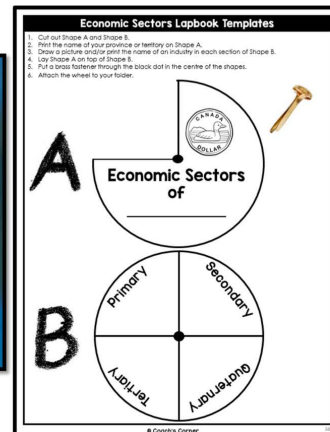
Economic Sectors Lapbook Templates

1. Cut out Shape A and Shape B.
2. Print the name of your province or territory on Shape A.
3. Draw a picture and/or print the name of an industry in each section of Shape B.
4. Lay Shape A on top of Shape B.
5. Put a brass fastener through the black dot in the centre of the shapes.
6. Attach the wheel to your folder.

CANADA
DOLLAR

A

Economic Sectors of

B

Primary

Secondary

Tertiary

Quaternary

© Coach's Corner